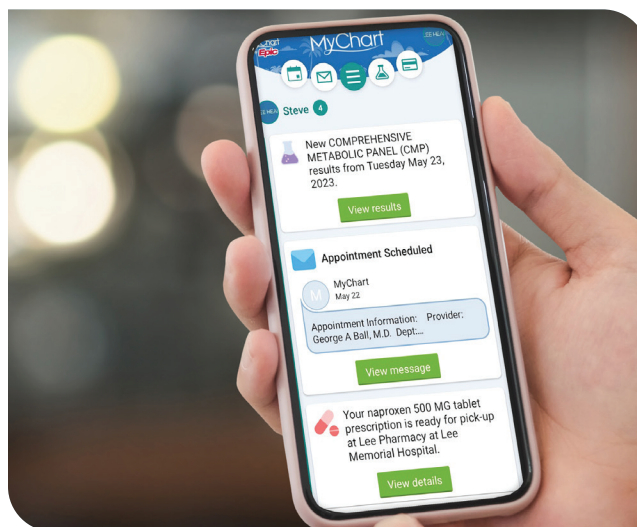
MyChart
Epic
LEE HEALTH

Steve 4

New COMPREHENSIVE METABOLIC PANEL (CMP) results from Tuesday May 23, 2023.

View results

Appointment Scheduled

M MyChart
May 22

Appointment Information: Provider: George A Ball, M.D. Dept:...

View message

Your naproxen 500 MG tablet prescription is ready for pick-up at Lee Pharmacy at Lee Memorial Hospital.

View details